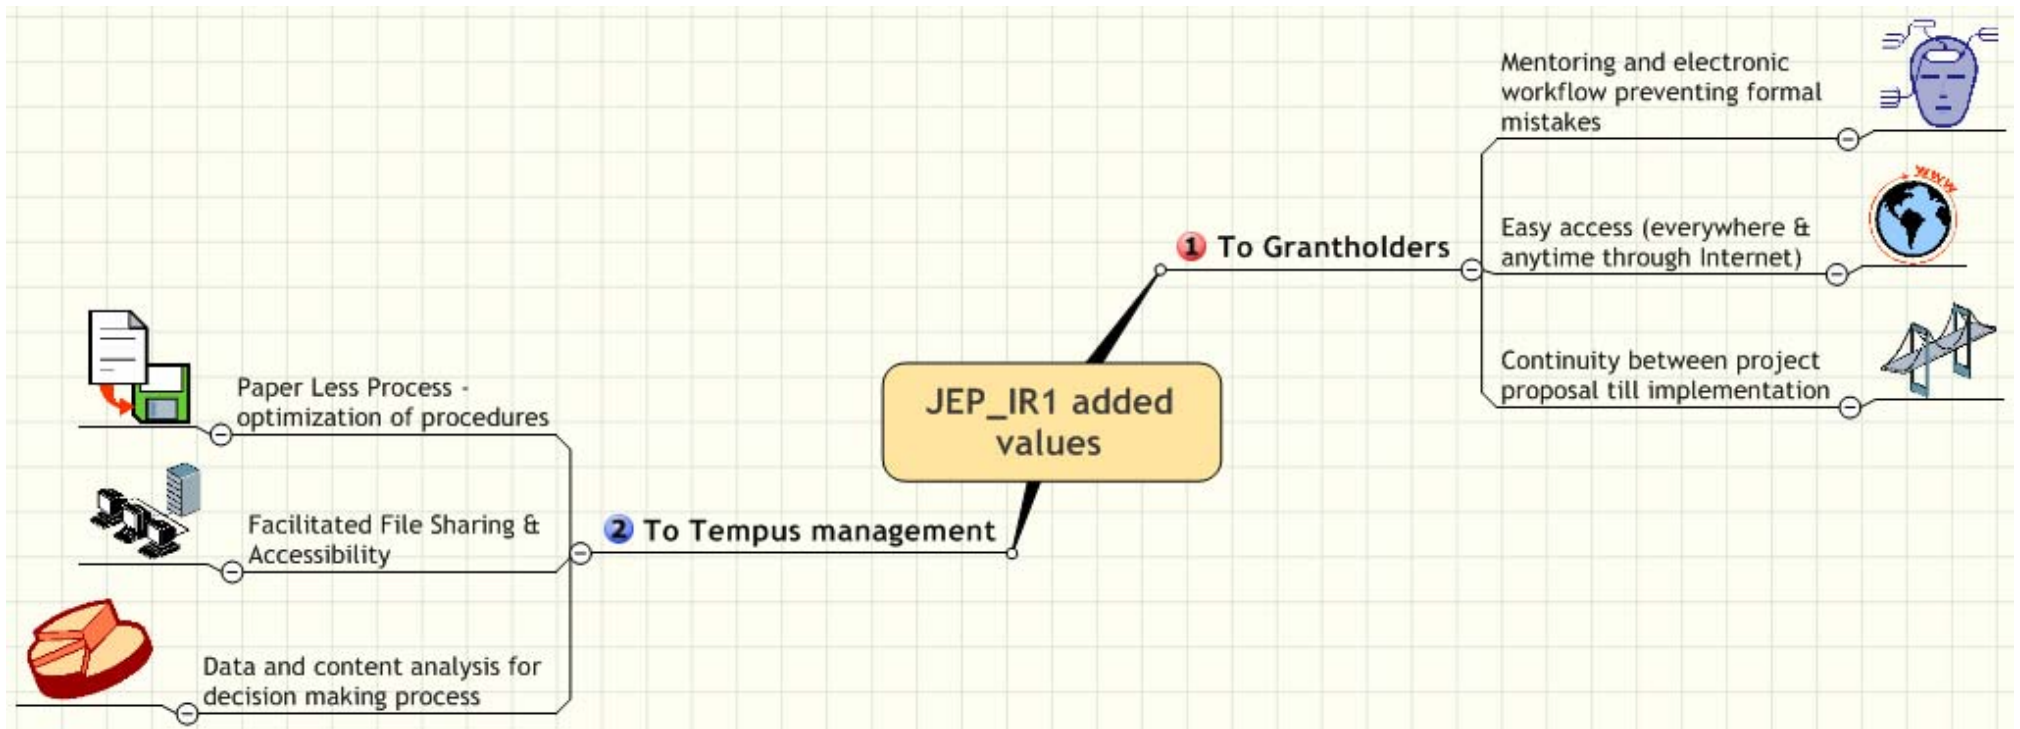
JEP_IR1 added values

1 To Grantholders

Mentoring and electronic workflow preventing formal mistakes

Easy access (everywhere & anytime through Internet)

WWW

Continuity between project proposal till implementation

2 To Tempus management

Paper Less Process - optimization of procedures

Facilitated File Sharing & Accessibility

Data and content analysis for decision making process